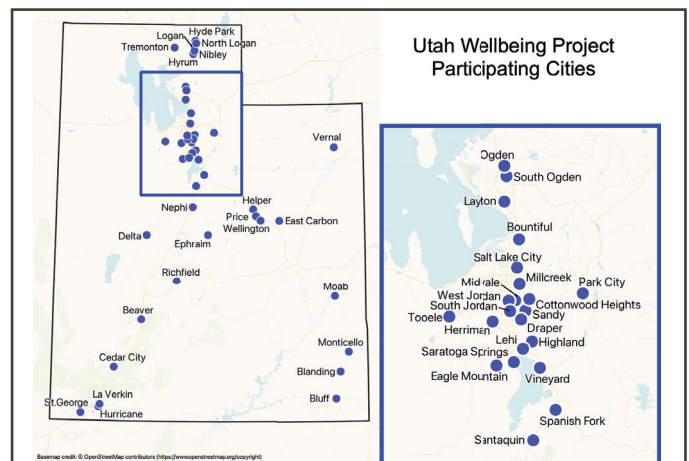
Utah Wellbeing Project
Participating Cities

Logan
Hyde Park
North Logan
Tremonton
Nibley
Hyrum
Vernal
Helper
Nephi
Price
East Carbon
Wellington
Delta
Ephraim
Richfield
Moab
Beaver
Monticello
Cedar City
Blanding
La Verkin
Bluff
St.George
Hurricane

Ogden
South Ogden
Layton
Bountiful
Salt Lake City
Millcreek
Midvale
Park City
West Jordan
South Jordan
Cottonwood Heights
Tooele
Sandy
Herriman
Draper
Lehi
Highland
Saratoga Springs
Eagle Mountain
Vineyard
Spanish Fork
Santaquin

Basemap credit: © OpenStreetMap contributors (https://www.openstreetmap.org/copyright)